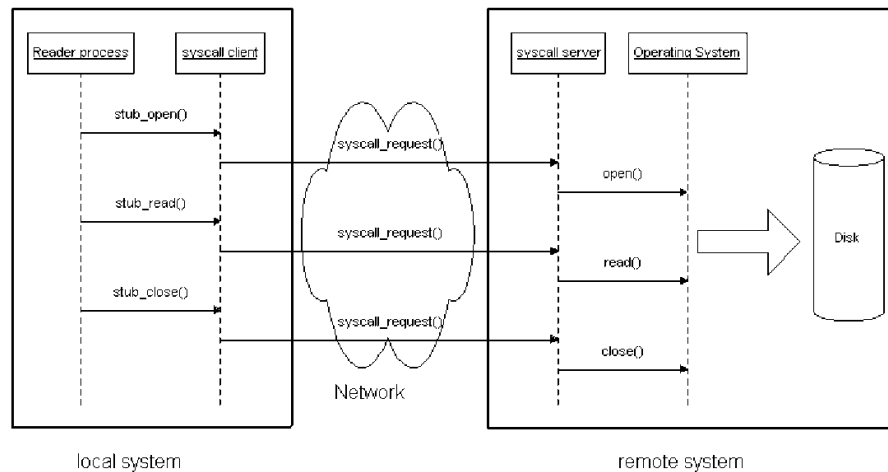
Reader process

syscall client

stub_open()

stub_read()

stub_close()

syscall_request()

syscall_request()

syscall_request()

Network

syscall server

Operating System

open()

read()

close()

Disk

local system

remote system